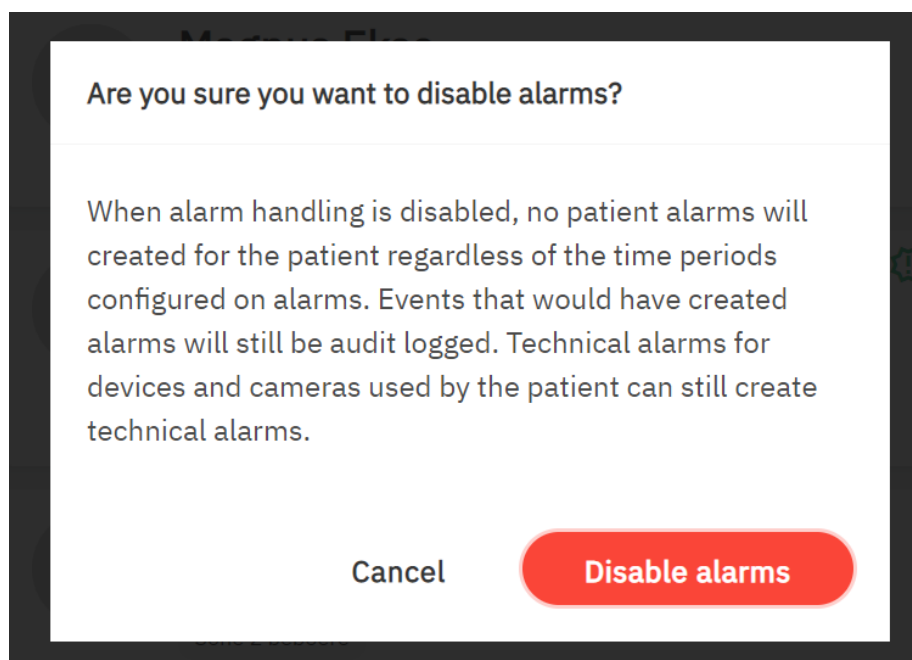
Are you sure you want to disable alarms?

When alarm handling is disabled, no patient alarms will created for the patient regardless of the time periods configured on alarms. Events that would have created alarms will still be audit logged. Technical alarms for devices and cameras used by the patient can still create technical alarms.

Cancel

Disable alarms